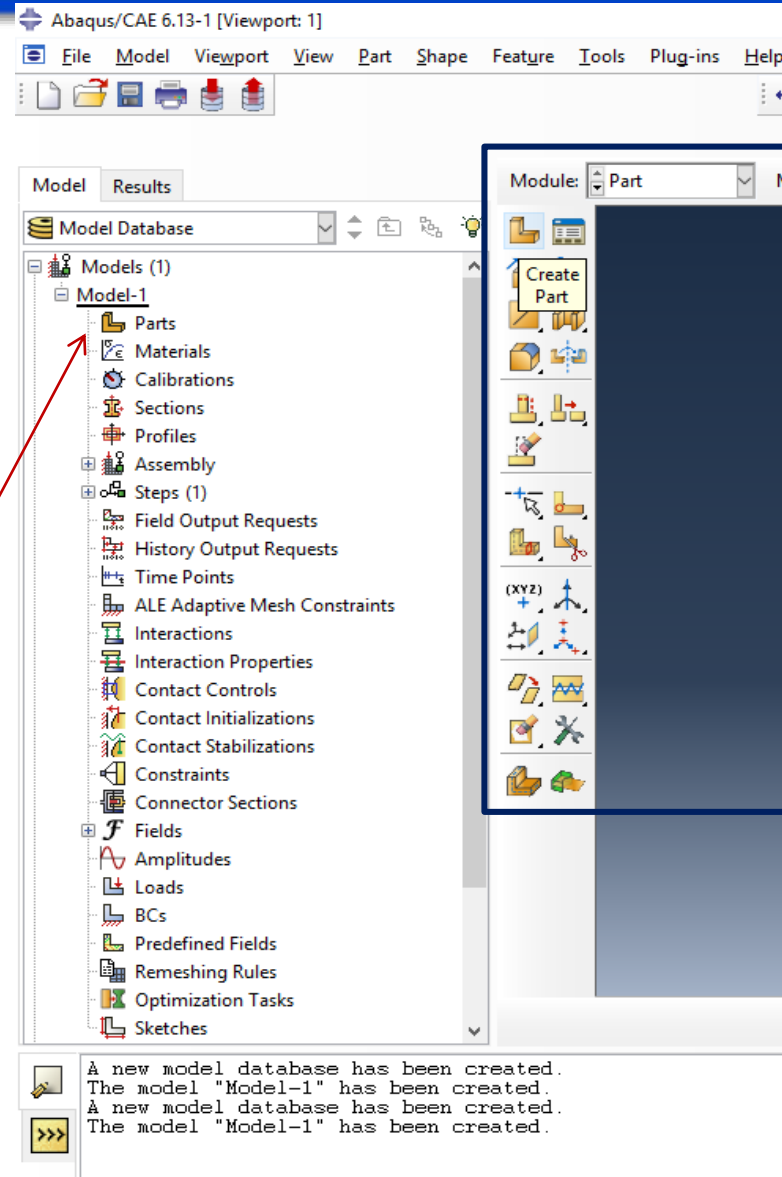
Abaqus/CAE 6.13-1 [Viewport: 1]

File Model Viewport View Part Shape Feature Tools Plug-ins Help

Model Results

Model Database

Models (1)
Model-1
Parts
Materials
Calibrations
Sections
Profiles
Assembly
Steps (1)
Field Output Requests
History Output Requests
Time Points
ALE Adaptive Mesh Constraints
Interactions
Interaction Properties
Contact Controls
Contact Initializations
Contact Stabilizations
Constraints
Connector Sections
Fields
Amplitudes
Loads
BCs
Predefined Fields
Remeshing Rules
Optimization Tasks
Sketches

Module: Part

Create Part

(XYZ)

A new model database has been created.
The model "Model-1" has been created.
A new model database has been created.
The model "Model-1" has been created.

>>>